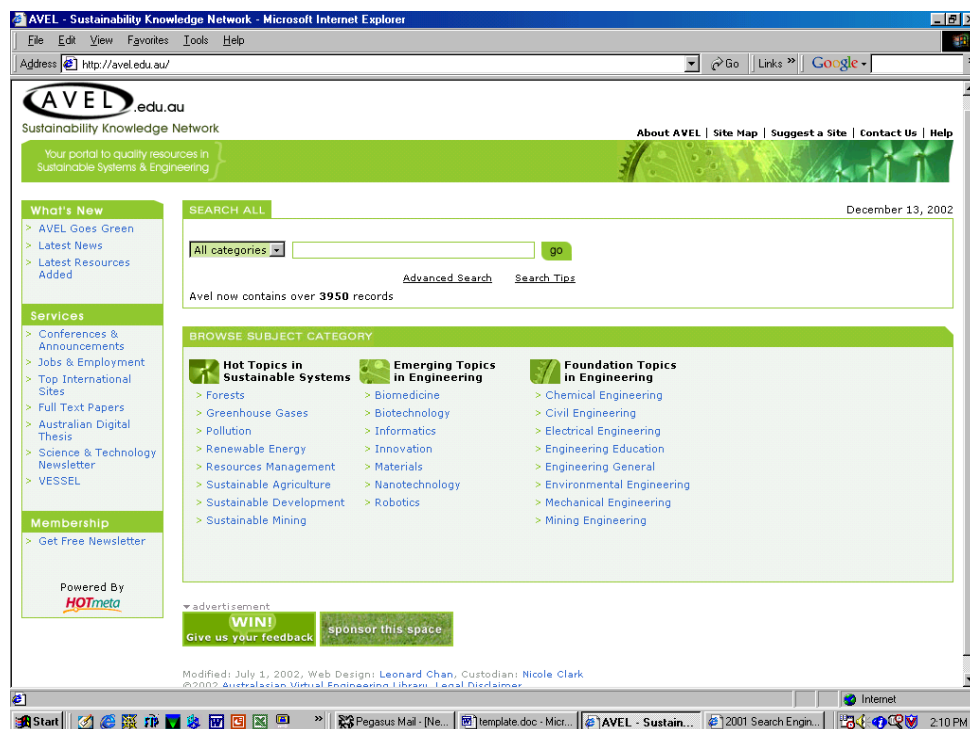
AVEL - Sustainability Knowledge Network - Microsoft Internet Explorer

File Edit View Favorites Tools Help

Address http://avel.edu.au/ Go Links » Google

AVEL .edu.au
Sustainability Knowledge Network

About AVEL | Site Map | Suggest a Site | Contact Us | Help

Your portal to quality resources in Sustainable Systems & Engineering

What's New
> AVEL Goes Green
> Latest News
> Latest Resources Added

Services
> Conferences & Announcements
> Jobs & Employment
> Top International Sites
> Full Text Papers
> Australian Digital Thesis
> Science & Technology Newsletter
> VESSEL

Membership
> Get Free Newsletter

Powered By
HOTmeta

SEARCH ALL

December 13, 2002

All categories go

Advanced Search Search Tips

Avel now contains over **3950** records

BROWSE SUBJECT CATEGORY

Hot Topics in Sustainable Systems
> Forests
> Greenhouse Gases
> Pollution
> Renewable Energy
> Resources Management
> Sustainable Agriculture
> Sustainable Development
> Sustainable Mining

Emerging Topics in Engineering
> Biomedicine
> Biotechnology
> Informatics
> Innovation
> Materials
> Nanotechnology
> Robotics

Foundation Topics in Engineering
> Chemical Engineering
> Civil Engineering
> Electrical Engineering
> Engineering Education
> Engineering General
> Environmental Engineering
> Mechanical Engineering
> Mining Engineering

advertisement
WIN! Give us your feedback
sponsor this space

Modified: July 1, 2002, Web Design: Leonard Chan, Custodian: Nicole Clark
©2002 Australasian Virtual Engineering Library, Legal Disclaimer

Internet

Start | » | Pegasus Mail - [Ne... | template.doc - Micr... | AVEL - Sustain... | 2001 Search Engin... | 2:10 PM